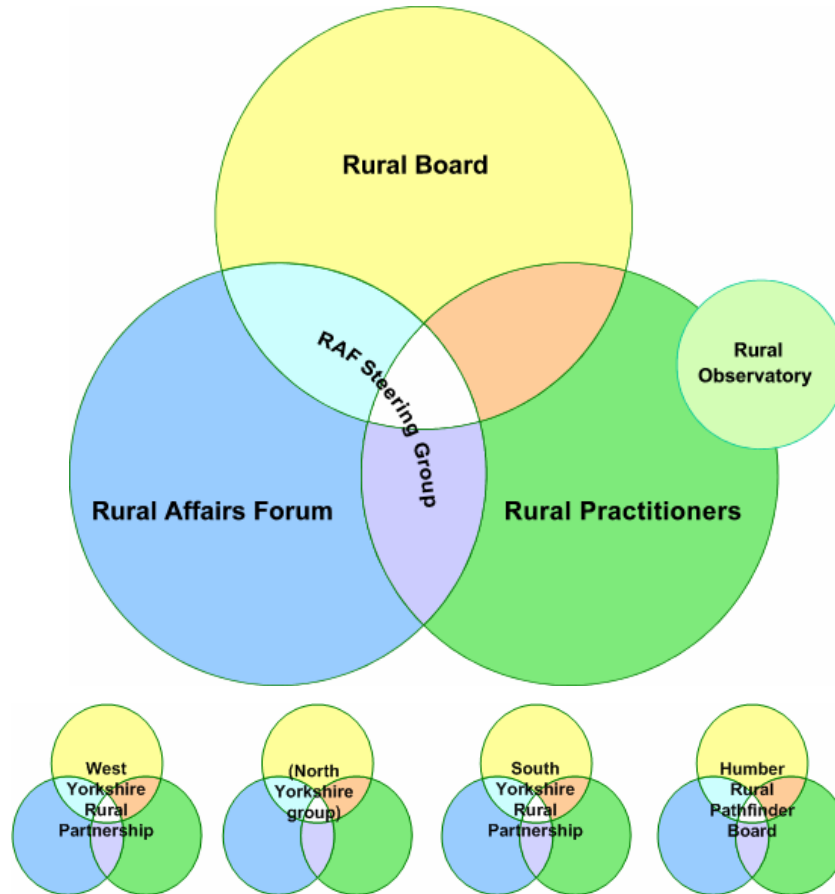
Rural Board

RAF Steering Group

Rural Observatory

Rural Affairs Forum

Rural Practitioners

West Yorkshire Rural Partnership

(North Yorkshire group)

South Yorkshire Rural Partnership

Humber Rural Pathfinder Board